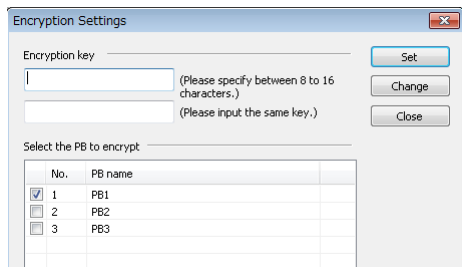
Encryption Settings

Encryption key

(Please specify between 8 to 16 characters.)

(Please input the same key.)

Set

Change

Close

Select the PB to encrypt

| | No. | PB name |
|---|---|---|
| ☑ | 1 | PB1 |
| ☐ | 2 | PB2 |
| ☐ | 3 | PB3 |